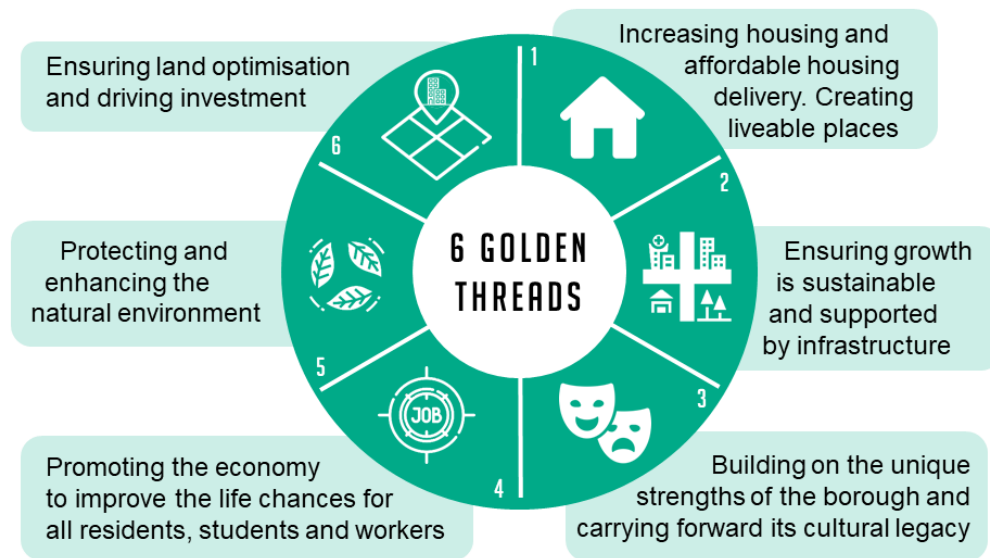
6 GOLDEN THREADS

1

Increasing housing and affordable housing delivery. Creating liveable places

2

Ensuring growth is sustainable and supported by infrastructure

3

Building on the unique strengths of the borough and carrying forward its cultural legacy

4

JOB

Promoting the economy to improve the life chances for all residents, students and workers

5

Protecting and enhancing the natural environment

6

Ensuring land optimisation and driving investment